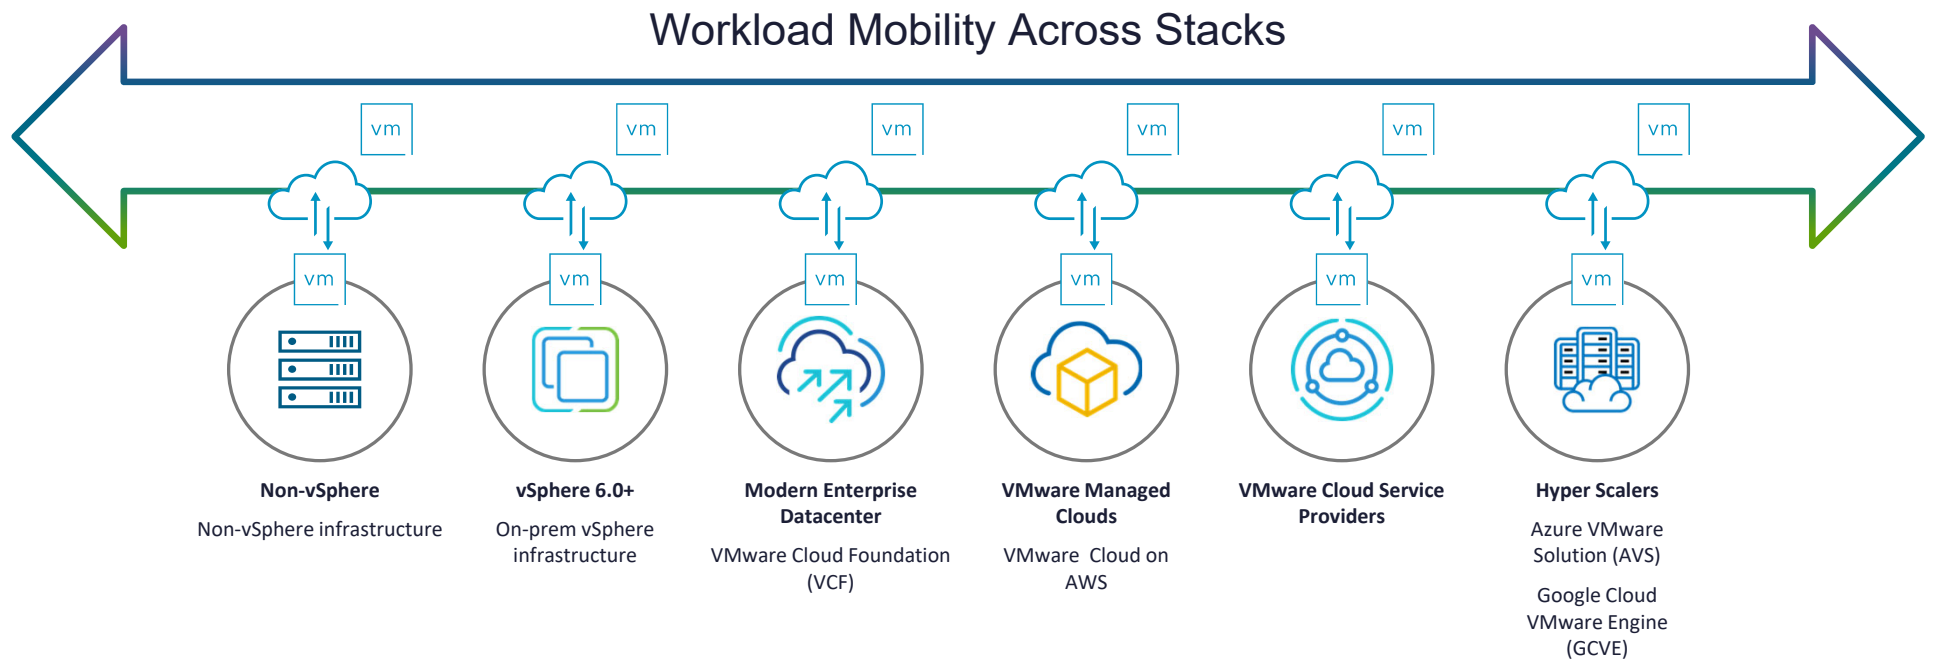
Workload Mobility Across Stacks

vm vm vm vm vm vm

vm vm vm vm vm vm

Non-vSphere
Non-vSphere infrastructure

vSphere 6.0+
On-prem vSphere infrastructure

Modern Enterprise Datacenter
VMware Cloud Foundation (VCF)

VMware Managed Clouds
VMware  Cloud on AWS

VMware Cloud Service Providers

Hyper Scalers
Azure VMware Solution (AVS)

Google Cloud VMware Engine (GCVE)